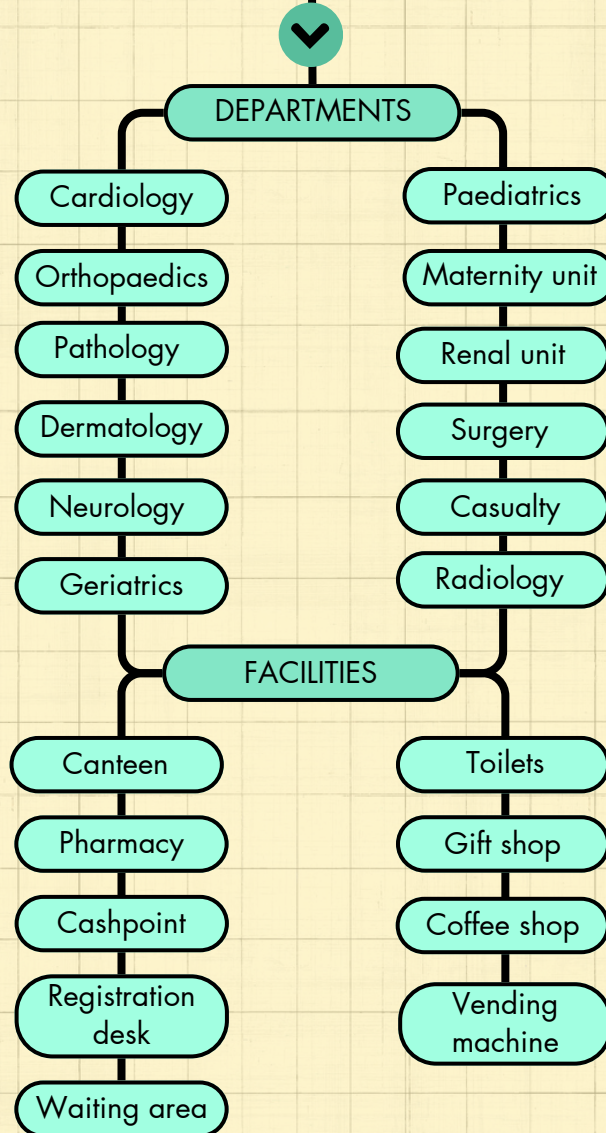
DEPARTMENTS

Cardiology
Orthopaedics
Pathology
Dermatology
Neurology
Geriatrics

Paediatrics
Maternity unit
Renal unit
Surgery
Casualty
Radiology

FACILITIES

Canteen
Pharmacy
Cashpoint
Registration desk
Waiting area

Toilets
Gift shop
Coffee shop
Vending machine